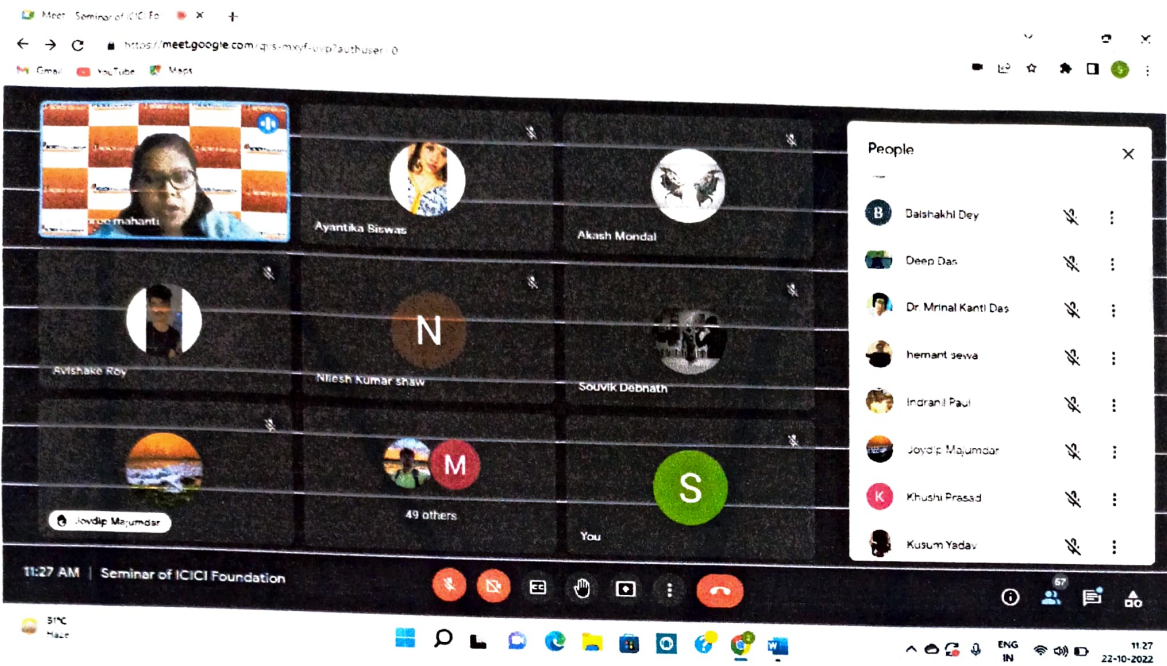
Meet - Seminar of ICICI Fo

https://meet.google.com/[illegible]?authuser=0

Gmail YouTube Maps

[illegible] mahanti

Ayantika Biswas

Akash Mondal

Avishake Roy

N

Nilesh Kumar shaw

Souvik Debnath

Joydip Majumdar

M

49 others

S

You

People

B Baishakhi Dey

Deep Das

Dr. Mrinal Kanti Das

hemant sewa

Indranil Paul

Joydip Majumdar

K Khushi Prasad

Kusum Yadav

11:27 AM | Seminar of ICICI Foundation

67

31°C
Haze

ENG
IN

11:27
22-10-2022